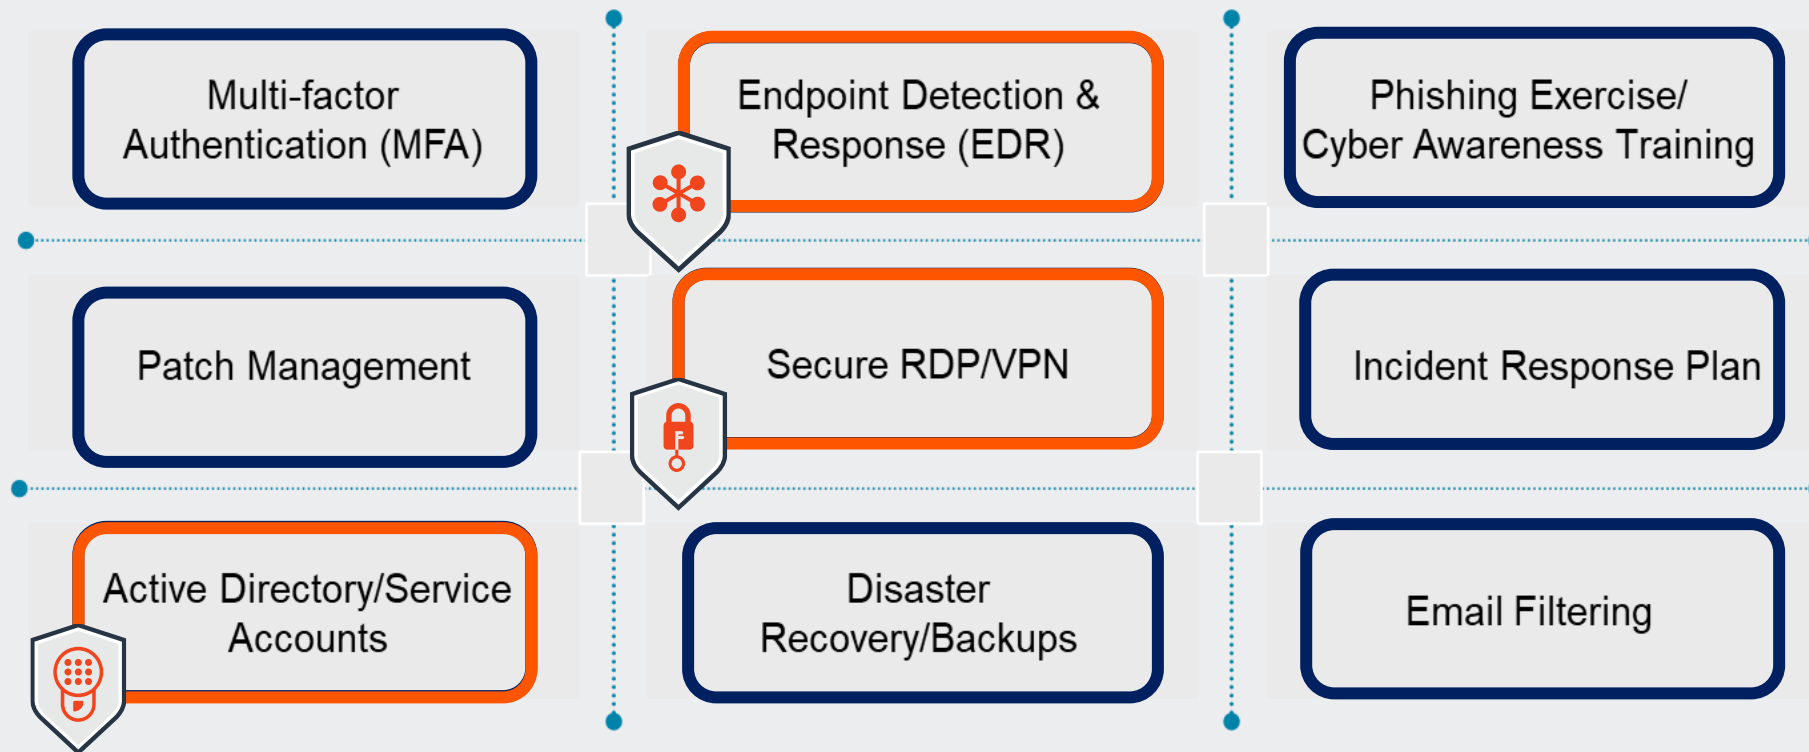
Multi-factor Authentication (MFA)

Endpoint Detection & Response (EDR)

Phishing Exercise/ Cyber Awareness Training

Patch Management

Secure RDP/VPN

Incident Response Plan

Active Directory/Service Accounts

Disaster Recovery/Backups

Email Filtering